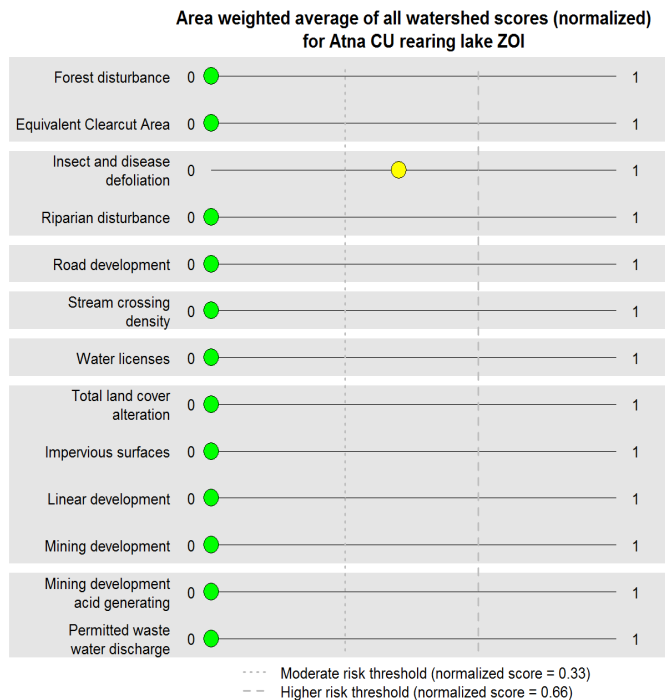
Area weighted average of all watershed scores (normalized) for Atna CU rearing lake ZOI

Forest disturbance 0 1

Equivalent Clearcut Area 0 1

Insect and disease defoliation 0 1

Riparian disturbance 0 1

Road development 0 1

Stream crossing density 0 1

Water licenses 0 1

Total land cover alteration 0 1

Impervious surfaces 0 1

Linear development 0 1

Mining development 0 1

Mining development acid generating 0 1

Permitted waste water discharge 0 1

Moderate risk threshold (normalized score = 0.33)
Higher risk threshold (normalized score = 0.66)